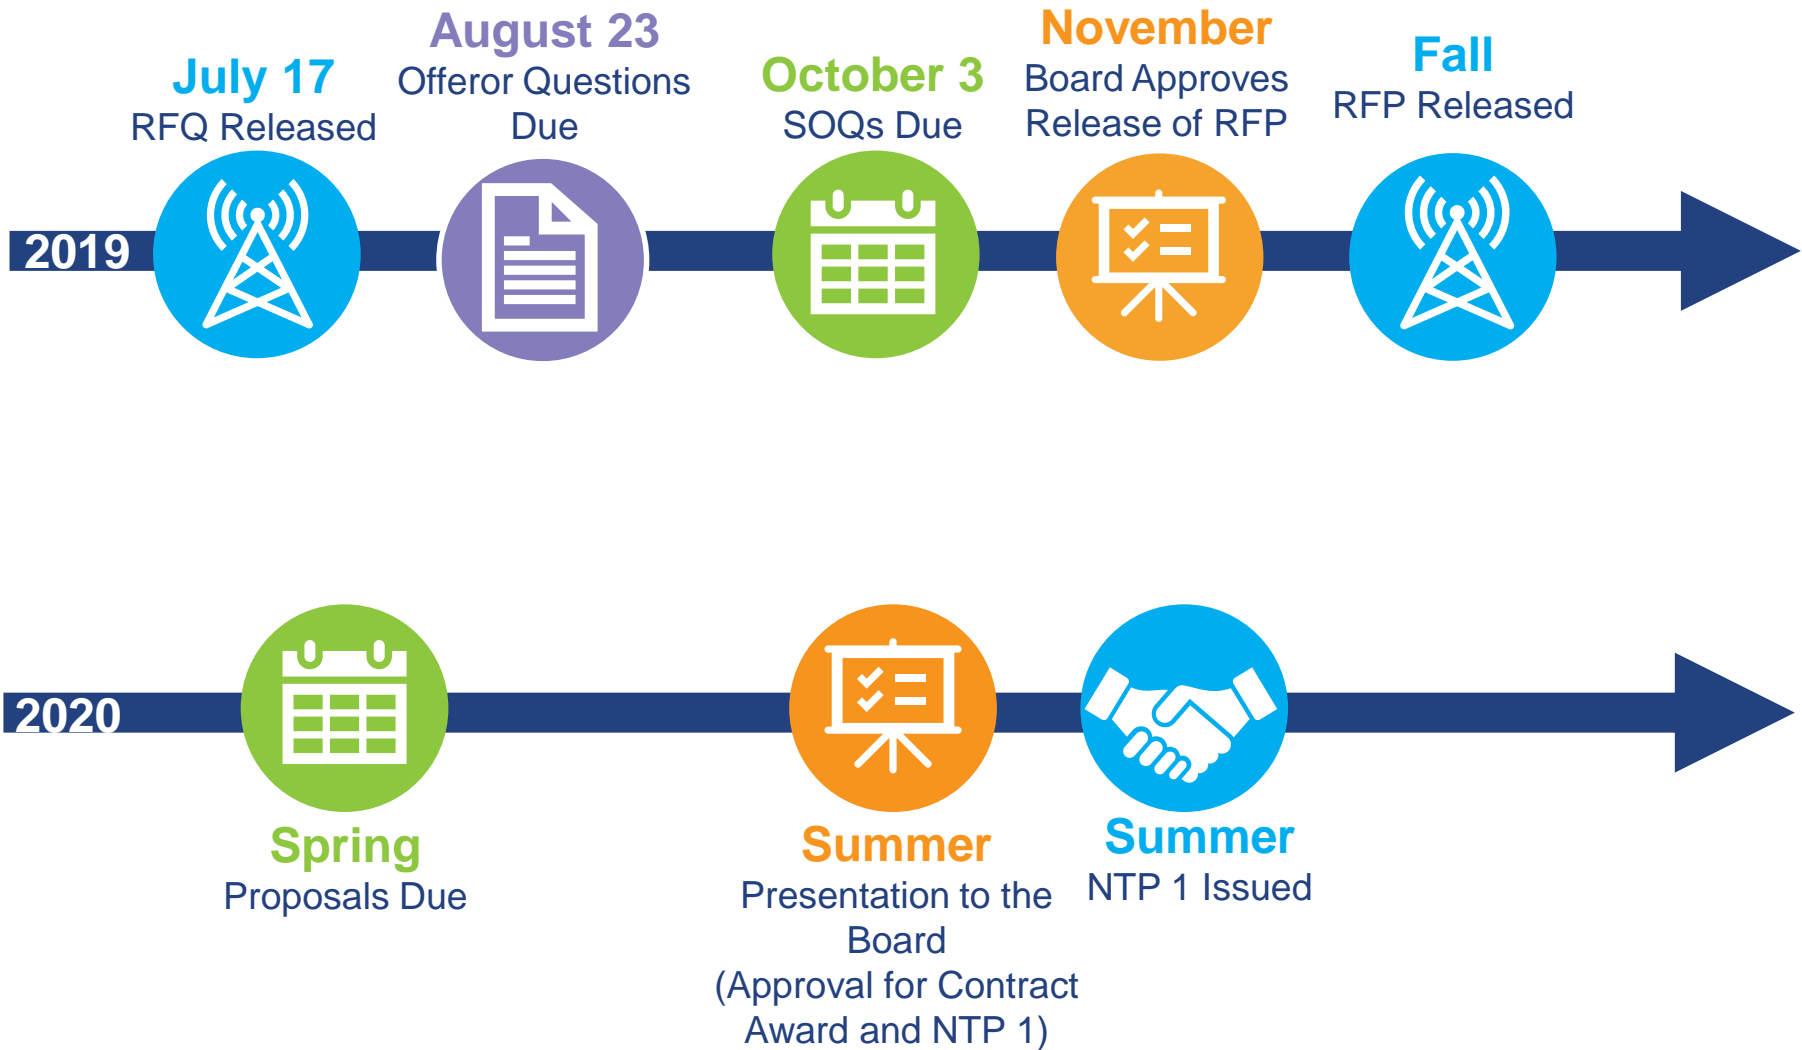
2019

July 17
RFQ Released

August 23
Offeror Questions Due

October 3
SOQs Due

November
Board Approves Release of RFP

Fall
RFP Released

2020

Spring
Proposals Due

Summer
Presentation to the Board (Approval for Contract Award and NTP 1)

Summer
NTP 1 Issued